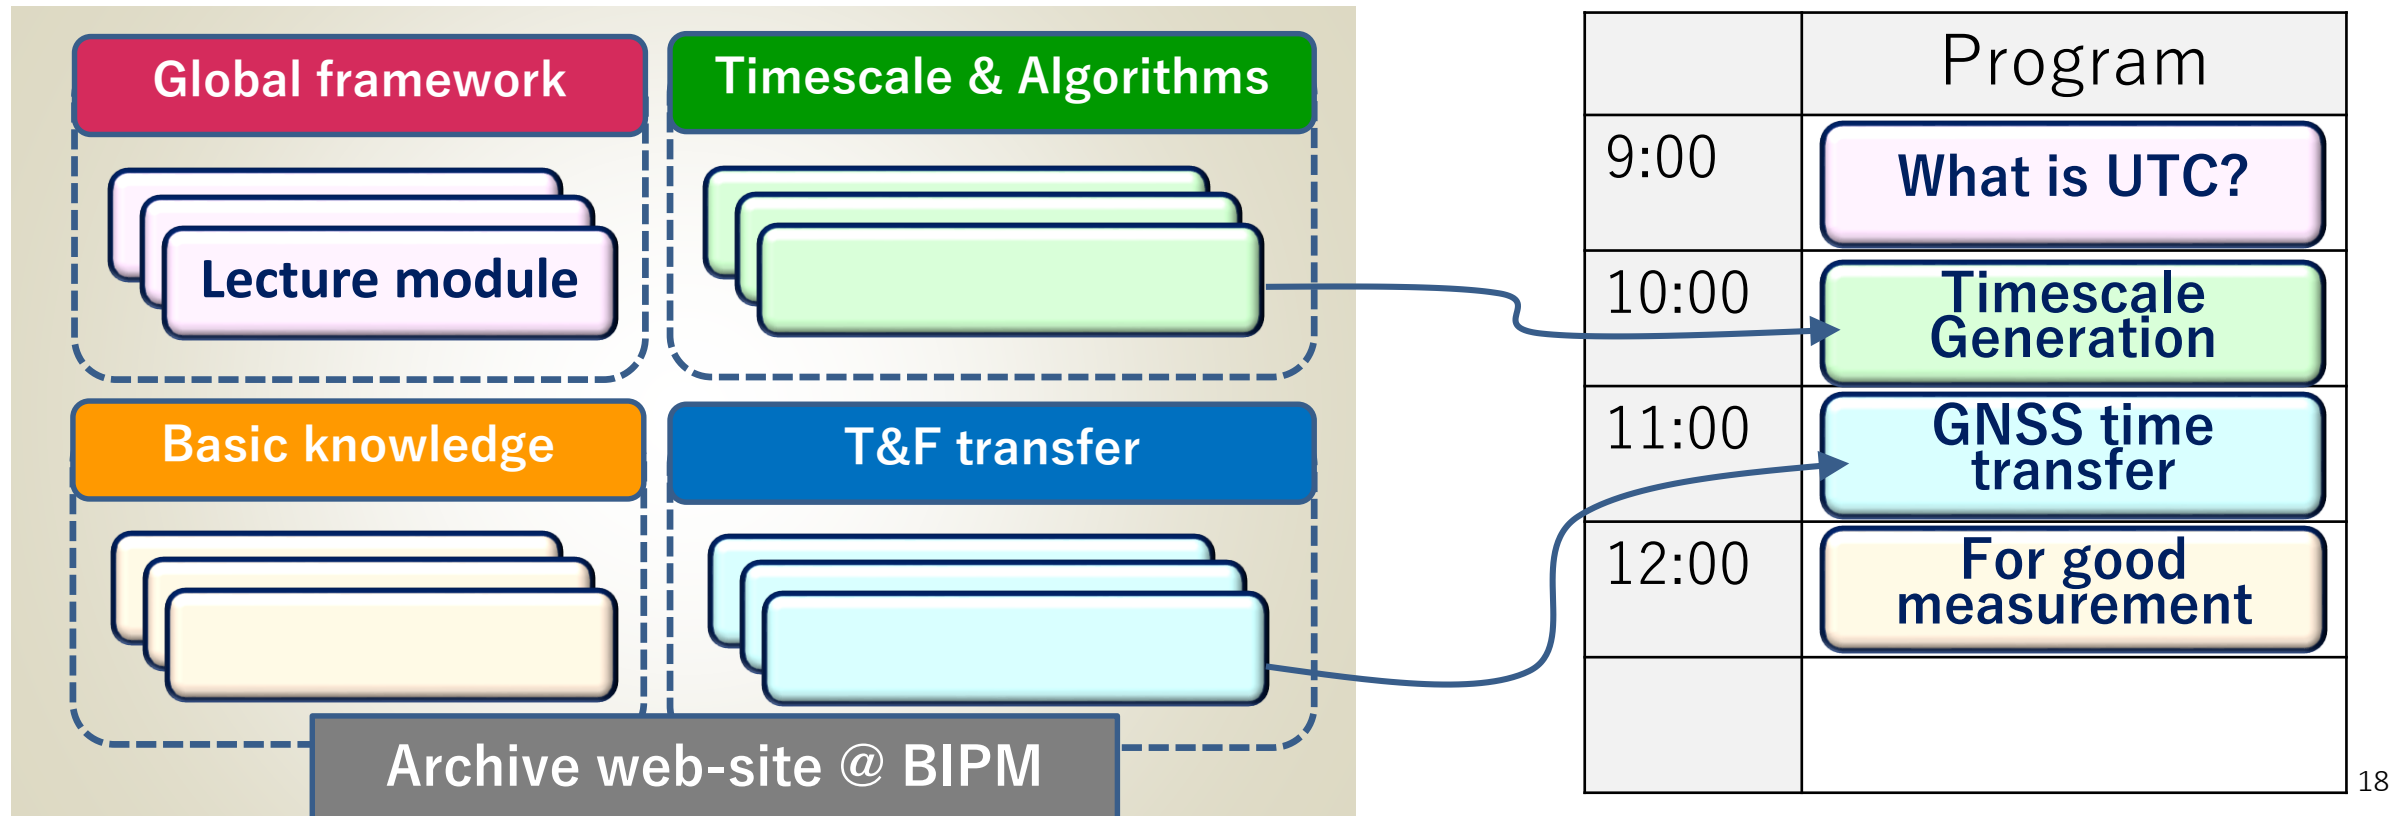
Global framework

Lecture module

Timescale & Algorithms

Basic knowledge

T&F transfer

Archive web-site @ BIPM

| | Program |
|---|---|
| 9:00 | What is UTC? |
| 10:00 | Timescale Generation |
| 11:00 | GNSS time transfer |
| 12:00 | For good measurement |
| | |

18